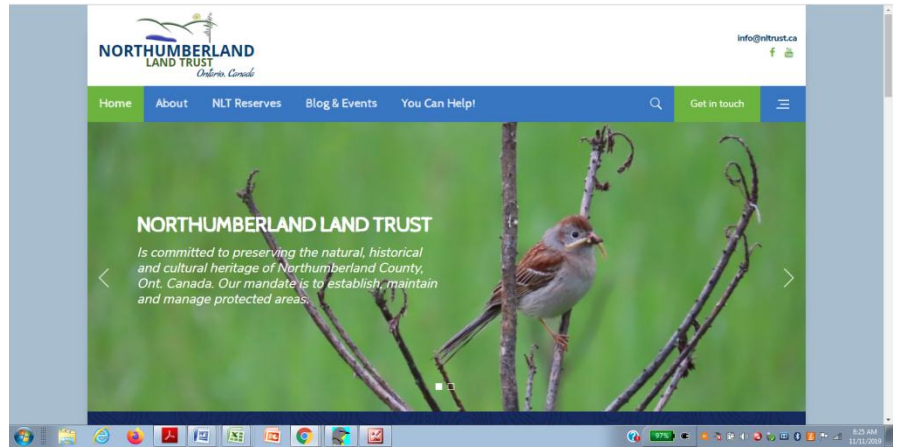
NORTHUMBERLAND
LAND TRUST
Ontario, Canada

info@nltrust.ca

Home About NLT Reserves Blog & Events You Can Help! Get in touch

NORTHUMBERLAND LAND TRUST

Is committed to preserving the natural, historical and cultural heritage of Northumberland County, Ont. Canada. Our mandate is to establish, maintain and manage protected areas.

97%

8:25 AM
11/11/2019